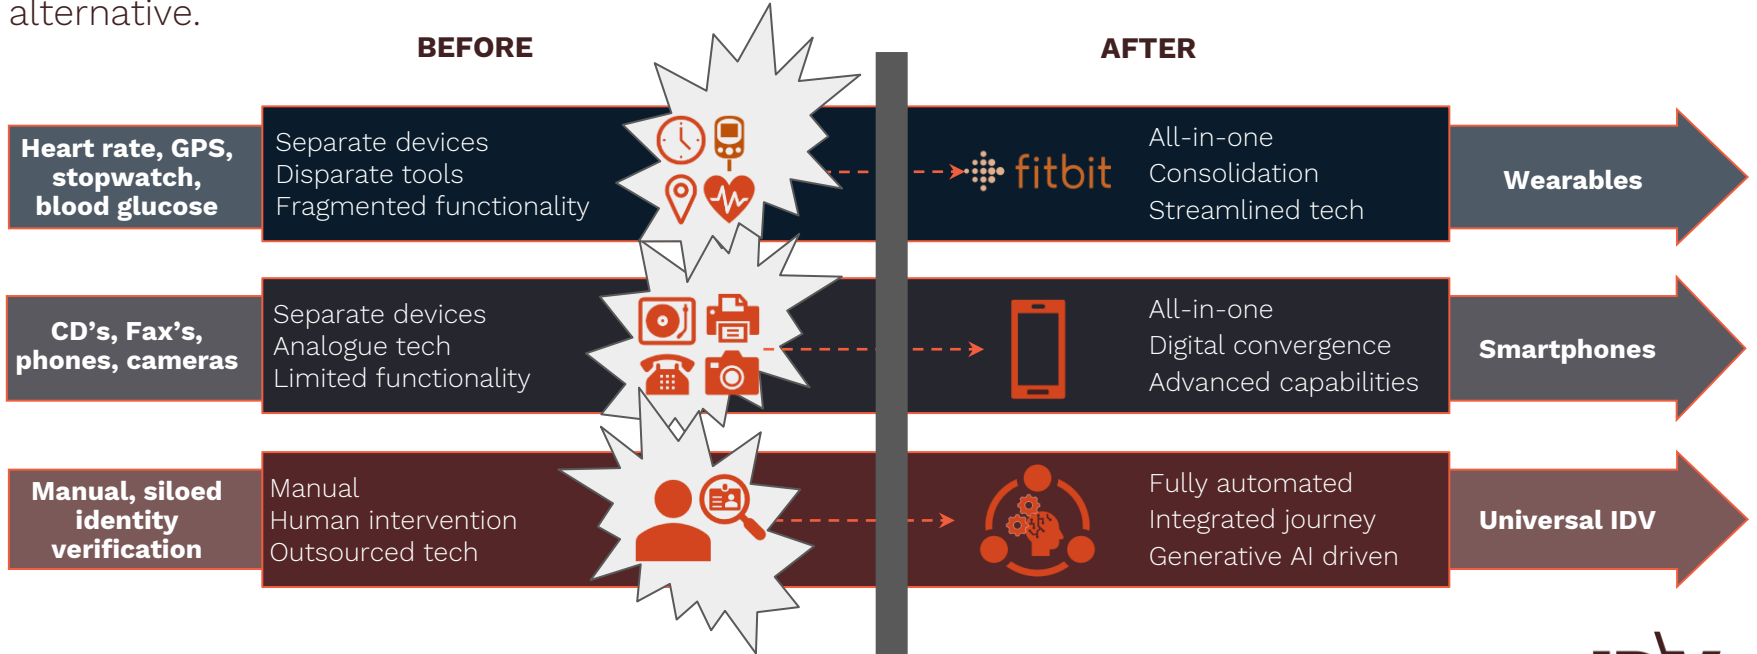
alternative.

BEFORE

AFTER

Heart rate, GPS, stopwatch, blood glucose

Separate devices
Disparate tools
Fragmented functionality

fitbit

All-in-one
Consolidation
Streamlined tech

Wearables

CD's, Fax's, phones, cameras

Separate devices
Analogue tech
Limited functionality

All-in-one
Digital convergence
Advanced capabilities

Smartphones

Manual, siloed identity verification

Manual
Human intervention
Outsourced tech

Fully automated
Integrated journey
Generative AI driven

Universal IDV